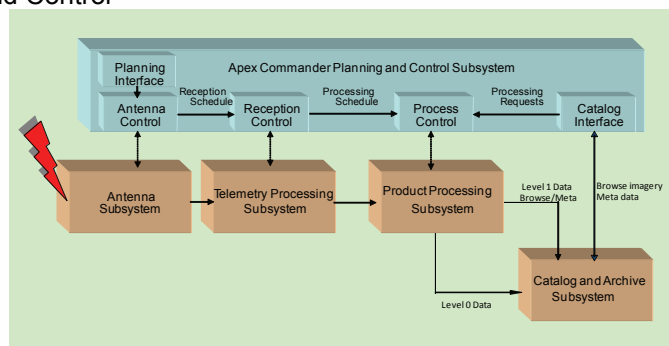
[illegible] Control

Planning Interface

Apex Commander Planning and Control Subsystem

Antenna Control

Reception Schedule

Reception Control

Processing Schedule

Process Control

Processing Requests

Catalog Interface

Antenna Subsystem

Telemetry Processing Subsystem

Product Processing Subsystem

Level 1 Data Browse/Meta

Browse imagery Meta data

Catalog and Archive Subsystem

Level 0 Data